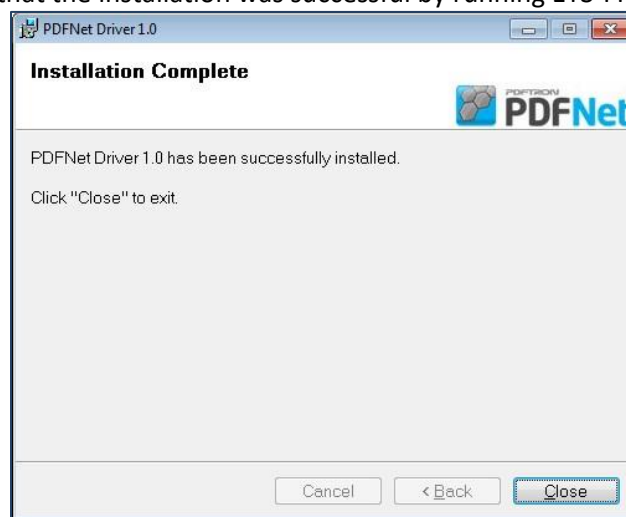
that the installation was successful by running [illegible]

PDFNet Driver 1.0

Installation Complete

PDFTRON PDFNet

PDFNet Driver 1.0 has been successfully installed.

Click "Close" to exit.

Cancel

< Back

Close